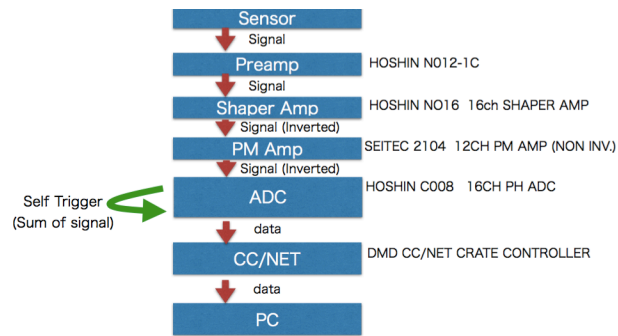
Sensor

Signal

Preamp

HOSHIN N012-1C

Signal

Shaper Amp

HOSHIN NO16 16ch SHAPER AMP

Signal (Inverted)

PM Amp

SEITEC 2104 12CH PM AMP (NON INV.)

Signal (Inverted)

ADC

HOSHIN C008 16CH PH ADC

Self Trigger
(Sum of signal)

data

CC/NET

DMD CC/NET CRATE CONTROLLER

data

PC